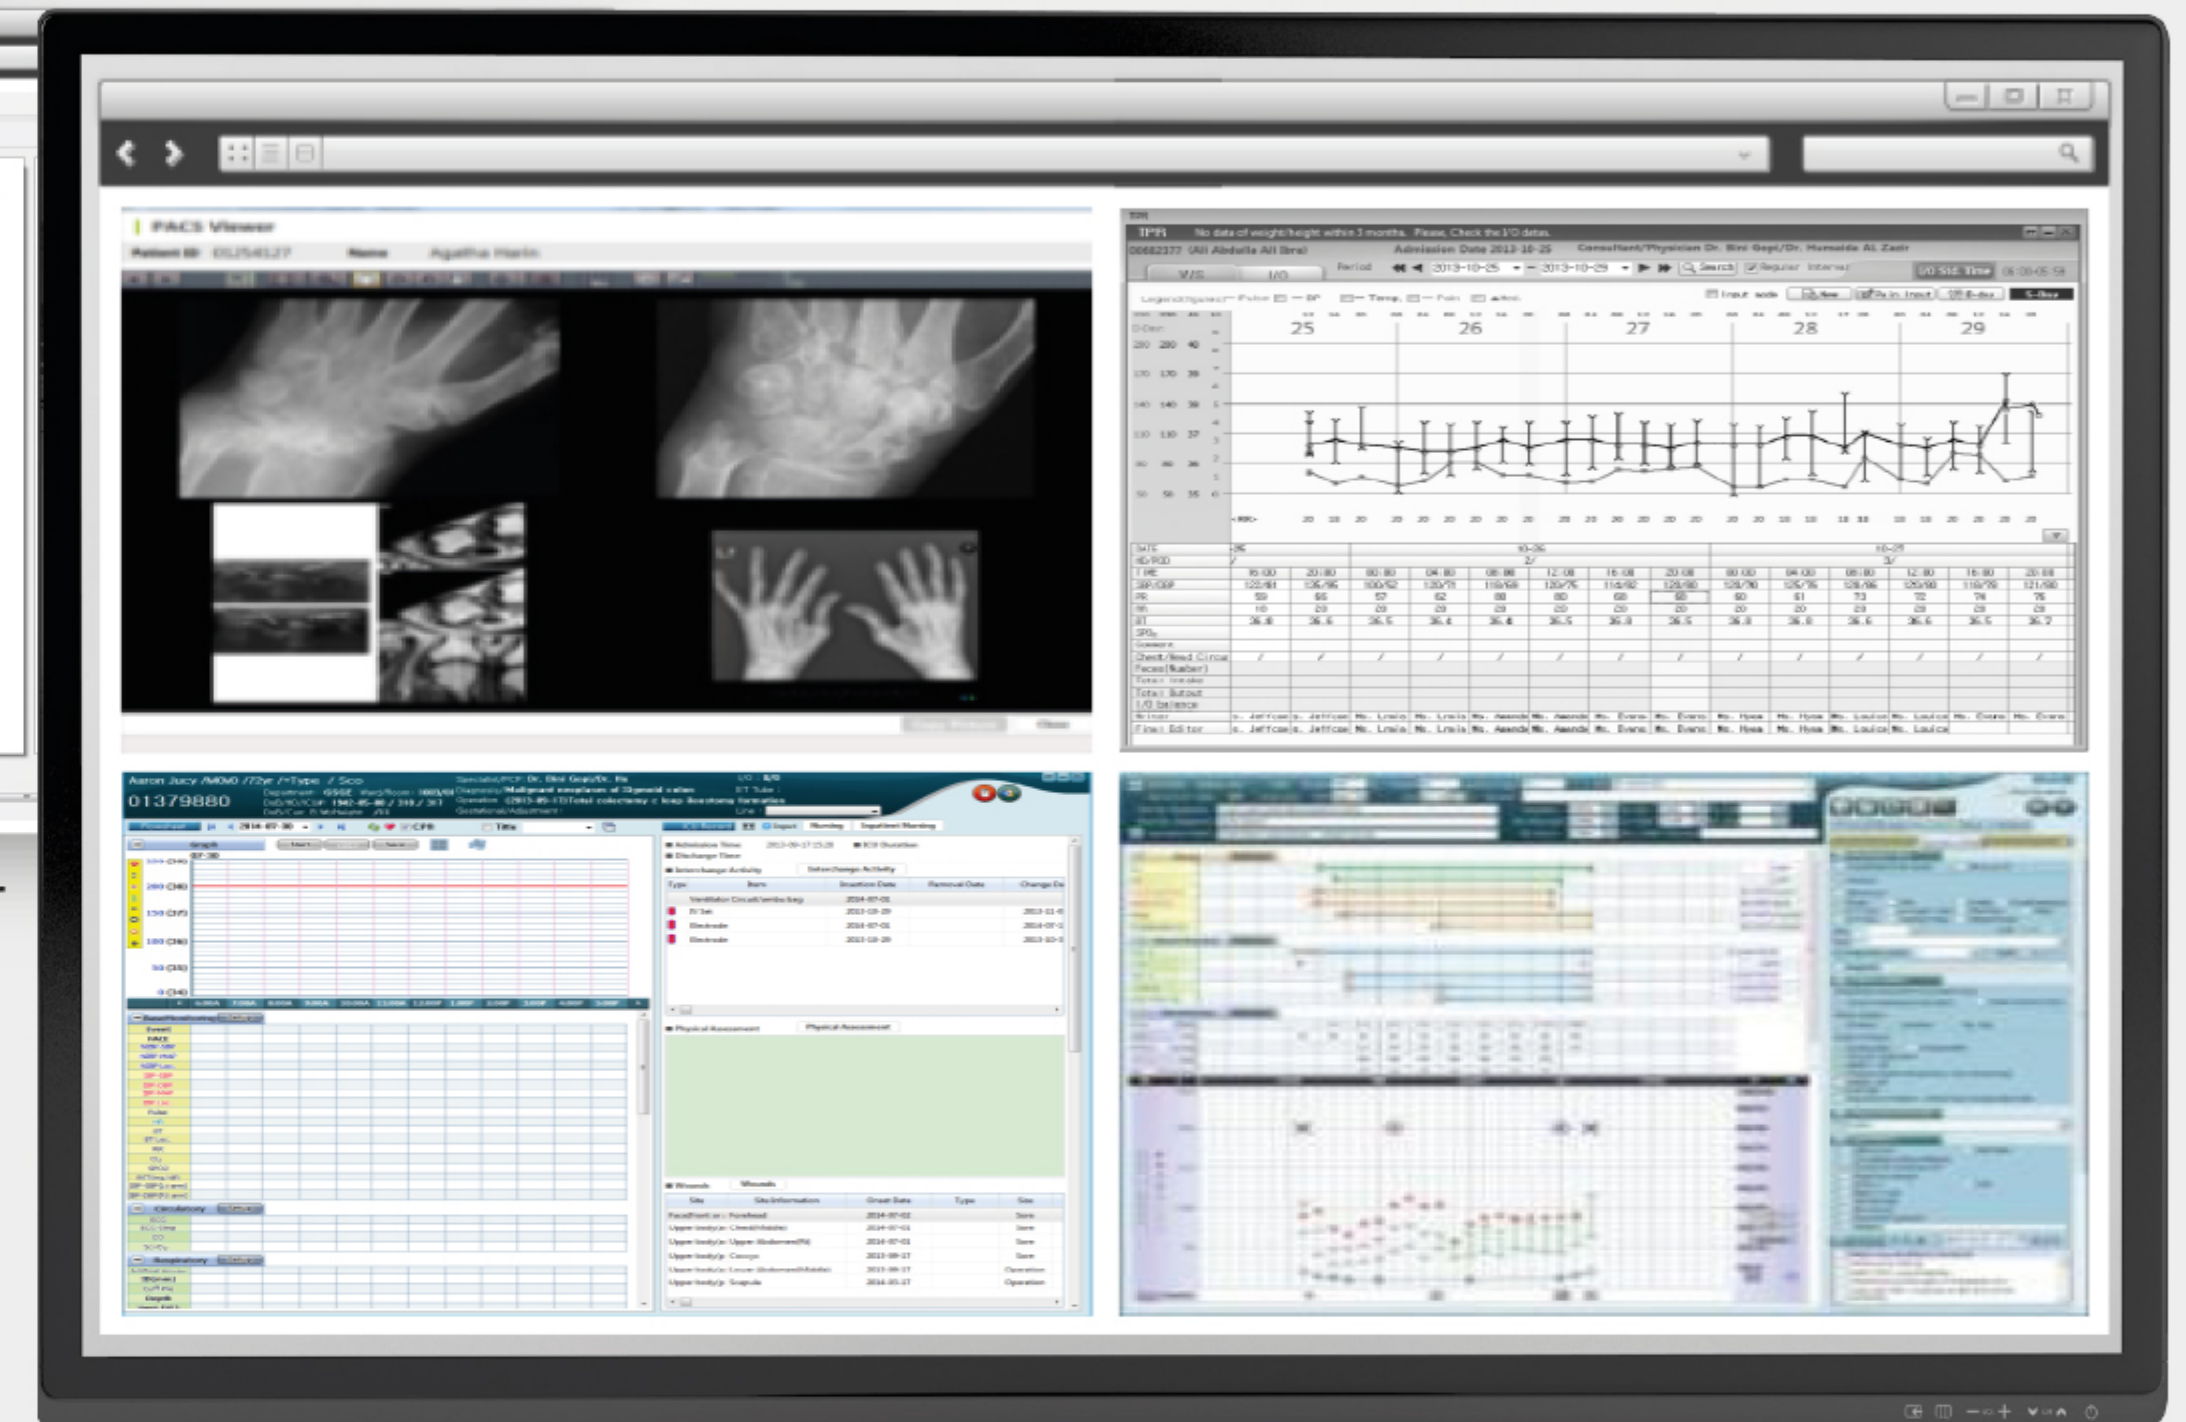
PACS Viewer

Patient ID 01254127 Name Agatha Harin

TPR No data of weight/height within 3 months. Please, Check the I/O datas.

00682377 (Ali Abdulla Ali Ibra) Admission Date 2013-10-25 Consultant/Physician Dr. Bini Gopi/Dr. Humaida AL Zadr

V/S I/O Period 2013-10-25 ~ 2013-10-29 Search Regular Interval I/O Std. Time

25 26 27 28 29

| DATE | 10-25 | | 10-26 | | | | | | 10-27 | | | | | |
|---|---|---|---|---|---|---|---|---|---|---|---|---|---|---|
| TIME | 16:00 | 20:00 | 00:00 | 04:00 | 08:00 | 12:00 | 16:00 | 20:00 | 00:00 | 04:00 | 08:00 | 12:00 | 16:00 | 20:00 |
| SBP/DBP | 122/81 | 135/85 | 100/52 | 120/71 | 118/58 | 120/75 | 114/82 | 125/80 | 125/78 | 125/75 | 128/86 | 120/80 | 118/79 | 121/80 |
| PR | 59 | 65 | 57 | 62 | 80 | 80 | 68 | 68 | 60 | 61 | 73 | 72 | 74 | 76 |
| RR | 18 | 20 | 20 | 20 | 20 | 20 | 20 | 20 | 20 | 20 | 20 | 20 | 20 | 20 |
| BT | 36.8 | 36.6 | 36.5 | 36.4 | 36.4 | 36.5 | 36.8 | 36.5 | 36.8 | 36.8 | 36.6 | 36.6 | 36.5 | 36.7 |
| $SPO_2$ | | | | | | | | | | | | | | |
| Comment | | | | | | | | | | | | | | |
| Chest/Head Circle | | | | | | | | | | | | | | |
| Feces(Number) | | | | | | | | | | | | | | |
| Total Intake | | | | | | | | | | | | | | |
| Total Output | | | | | | | | | | | | | | |
| I/O balance | | | | | | | | | | | | | | |
| Writer | | | | | | | | | | | | | | |
| Final Editor | | | | | | | | | | | | | | |

Aaron Jucy /M000 /72y /Type / Sco
01379880
Specialist/PCP Dr. Bini Gopi/Dr. Ra
Diagnosis Malignant neoplasm of Sigmoid colon
Operation (2013-05-17)Total colectomy c loop ileostomy formation

Graph
Admission Time 2013-09-17 15:28
Discharge Time
Interchange Activity
| Type | Item | Insertion Date | Removal Date | Change Date |
|---|---|---|---|---|
| | Ventilation Circuit/ambu bag | 2014-07-01 | | |
| | IV Set | 2013-10-29 | | 2013-11-0 |
| | Electrode | 2014-07-01 | | 2014-07-1 |
| | Electrode | 2013-10-29 | | 2013-10-3 |

Physical Assessment
Wounds
| Site | Site Information | Onset Date | Type | Size |
|---|---|---|---|---|
| Face(Front) | Forehead | 2014-07-02 | | Sore |
| Upper body | Chest(Middle) | 2014-07-01 | | Sore |
| Upper body | Upper Abdomen(Rt) | 2014-07-01 | | Sore |
| Upper body | Coccyx | 2013-09-17 | | Sore |
| Upper body | Lower Abdomen(Middle) | 2013-09-17 | | Operation |
| Upper body | Scapula | 2014-05-17 | | Operation |